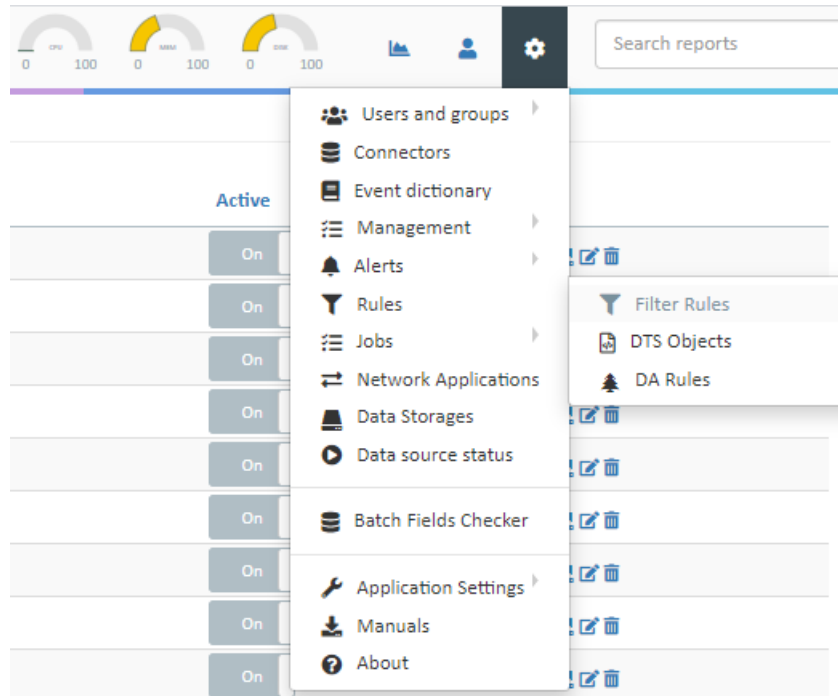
CPU
0 100
MEM
0 100
DISK
0 100

Search reports

Active

On
On
On
On
On
On
On
On
On

Users and groups
Connectors
Event dictionary
Management
Alerts
Rules
Jobs
Network Applications
Data Storages
Data source status

Batch Fields Checker

Application Settings
Manuals
About

Filter Rules
DTS Objects
DA Rules